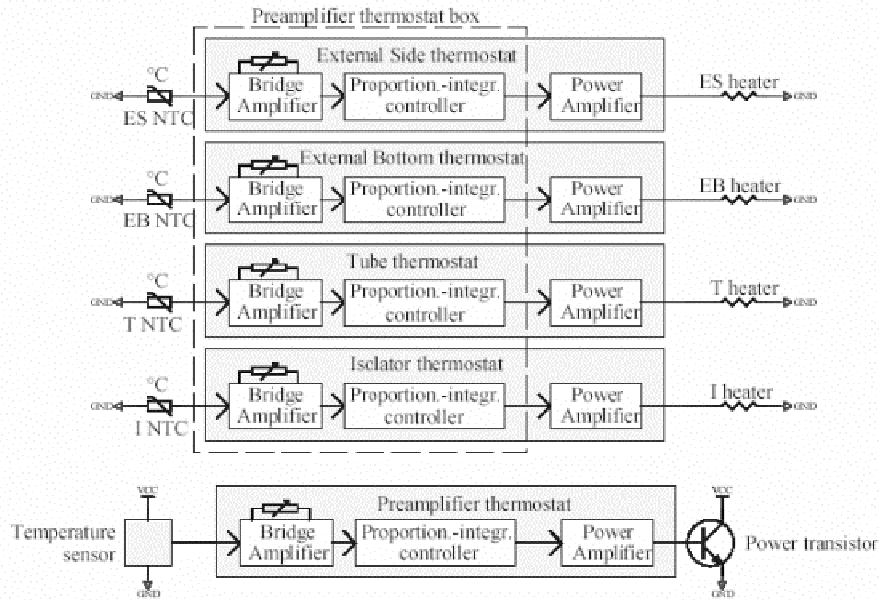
Preamplifier thermostat box

External Side thermostat

°C

GND

ES NTC

Bridge Amplifier

Proportion.-integr. controller

Power Amplifier

ES heater

GND

External Bottom thermostat

°C

GND

EB NTC

Bridge Amplifier

Proportion.-integr. controller

Power Amplifier

EB heater

GND

Tube thermostat

°C

GND

T NTC

Bridge Amplifier

Proportion.-integr. controller

Power Amplifier

T heater

GND

Iselator thermostat

°C

GND

I NTC

Bridge Amplifier

Proportion.-integr. controller

Power Amplifier

I heater

GND

VCC

Temperature sensor

GND

Preamplifier thermostat

Bridge Amplifier

Proportion.-integr. controller

Power Amplifier

VCC

Power transistor

GND